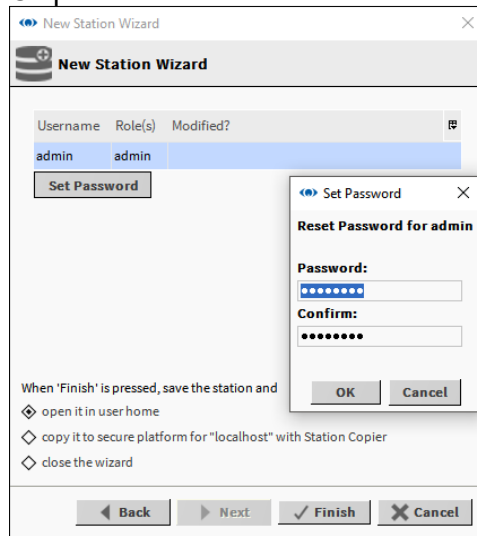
New Station Wizard

New Station Wizard

| Username | Role(s) | Modified? |
|---|---|---|
| admin | admin | |

Set Password

Set Password

Reset Password for admin

Password:
••••••••

Confirm:
••••••••

OK Cancel

When 'Finish' is pressed, save the station and

open it in user home

copy it to secure platform for "localhost" with Station Copier

close the wizard

Back Next Finish Cancel